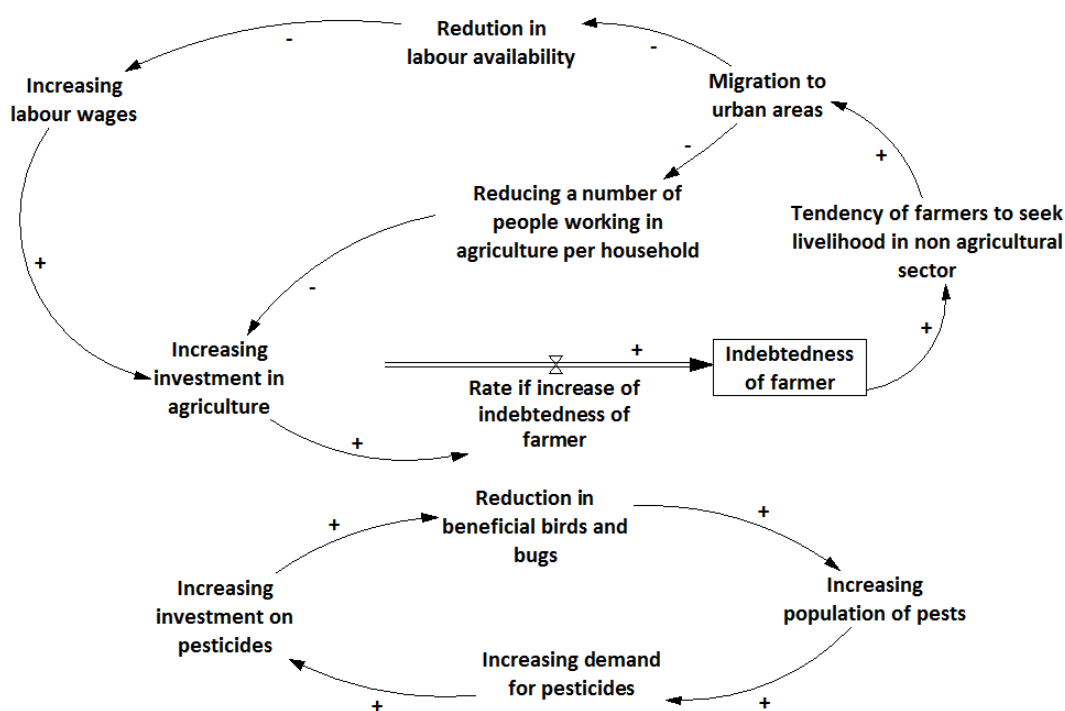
Redution in labour availability

-

-

Increasing labour wages

Migration to urban areas

-

+

Reducing a number of people working in agriculture per household

Tendency of farmers to seek livelihood in non agricultural sector

+

-

+

Increasing investment in agriculture

+

Indebtedness of farmer

Rate if increase of indebtedness of farmer

+

Reduction in beneficial birds and bugs

+

+

Increasing investment on pesticides

Increasing population of pests

Increasing demand for pesticides

+

+